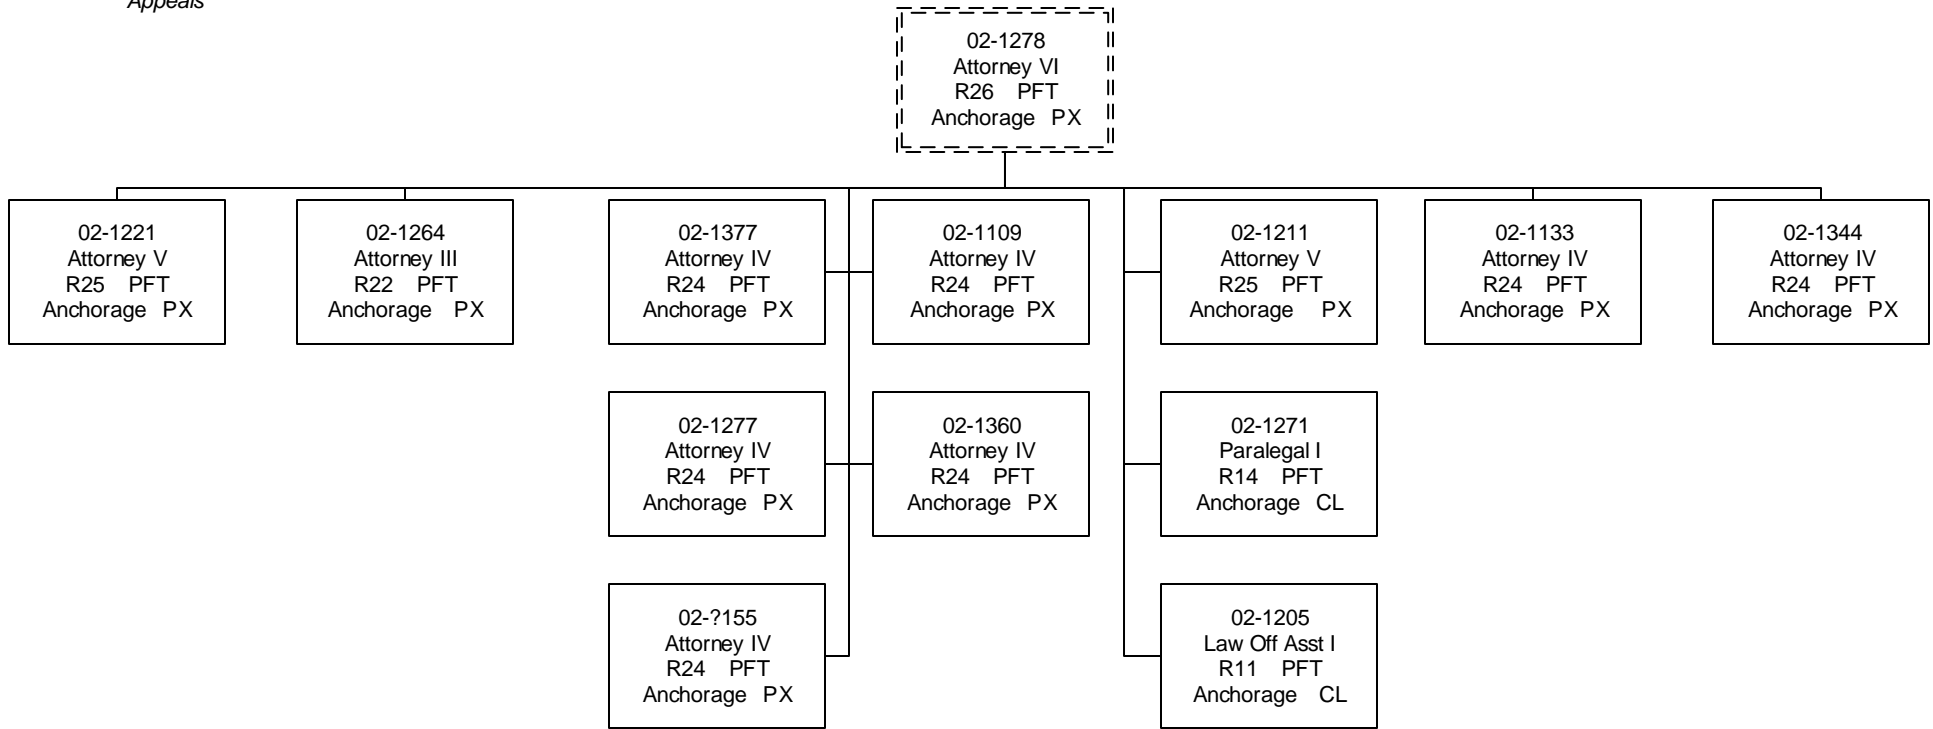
Appeals

02-1278
Attorney VI
R26 PFT
Anchorage PX

02-1221
Attorney V
R25 PFT
Anchorage PX

02-1264
Attorney III
R22 PFT
Anchorage PX

02-1377
Attorney IV
R24 PFT
Anchorage PX

02-1109
Attorney IV
R24 PFT
Anchorage PX

02-1211
Attorney V
R25 PFT
Anchorage PX

02-1133
Attorney IV
R24 PFT
Anchorage PX

02-1344
Attorney IV
R24 PFT
Anchorage PX

02-1277
Attorney IV
R24 PFT
Anchorage PX

02-1360
Attorney IV
R24 PFT
Anchorage PX

02-1271
Paralegal I
R14 PFT
Anchorage CL

02-?155
Attorney IV
R24 PFT
Anchorage PX

02-1205
Law Off Asst I
R11 PFT
Anchorage CL